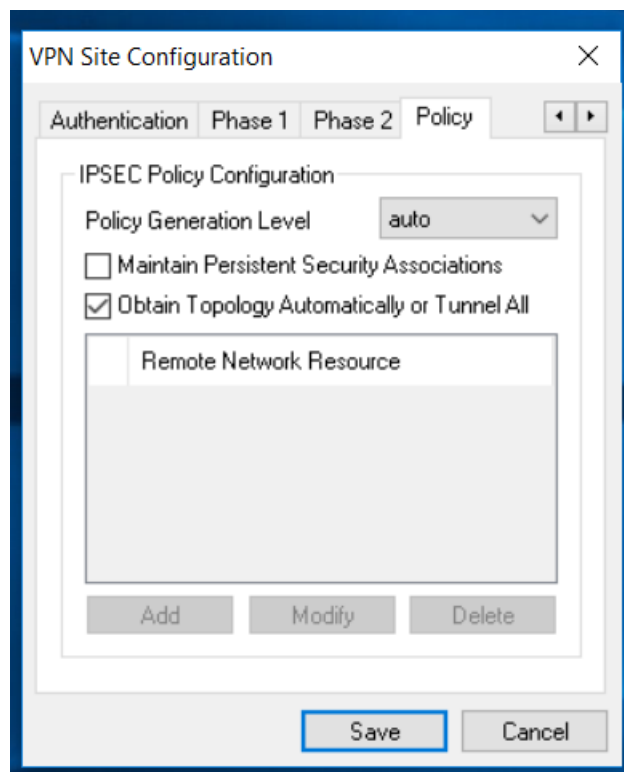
VPN Site Configuration

Authentication | Phase 1 | Phase 2 | Policy

IPSEC Policy Configuration

Policy Generation Level auto

Maintain Persistent Security Associations

Obtain Topology Automatically or Tunnel All

| | Remote Network Resource |
|---|---|

Add Modify Delete

Save Cancel